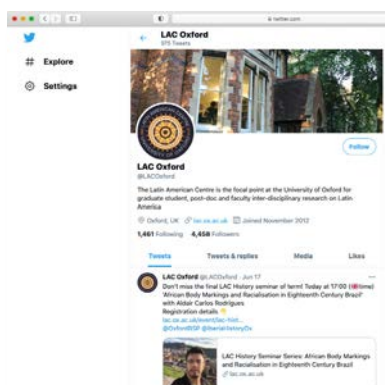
twitter.com

Explore

Settings

LAC Oxford
575 Tweets

Follow

LAC Oxford
@LACOxford

The Latin American Centre is the focal point at the University of Oxford for graduate student, post-doc and faculty inter-disciplinary research on Latin America

Oxford, UK lac.ox.ac.uk Joined November 2012

1,461 Following 4,458 Followers

Tweets Tweets & replies Media Likes

LAC Oxford @LACOxford · Jun 17
Don't miss the final LAC History seminar of term! Today at 17:00 ([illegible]time) 'African Body Markings and Racialisation in Eighteenth Century Brazil' with Aldair Carlos Rodrigues
Registration details
lac.ox.ac.uk/event/lac-hist...
@OxfordBSP @lberianhistoryOx

LAC History Seminar Series: African Body Markings and Racialisation in Eighteenth Century Brazil
lac.ox.ac.uk